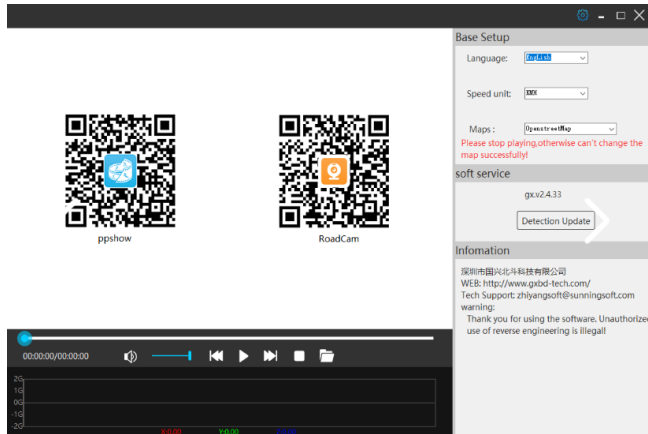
ppshow

RoadCam

00:00:00/00:00:00

2G
1G
0G
-1G
-2G

X:0.00
Y:0.00
Z:0.00

Base Setup

Language: English

Speed unit: KM/H

Maps : OpenstreetMap

Please stop playing,otherwise can't change the map successfully!

soft service

gx.v2.4.33

Detection Update

Infomation

深圳市国兴北斗科技有限公司
WEB: http://www.gxbd-tech.com/
Tech Support: zhiyangsoft@sunningsoft.com
warning:
Thank you for using the software. Unauthorized use of reverse engineering is illegal!